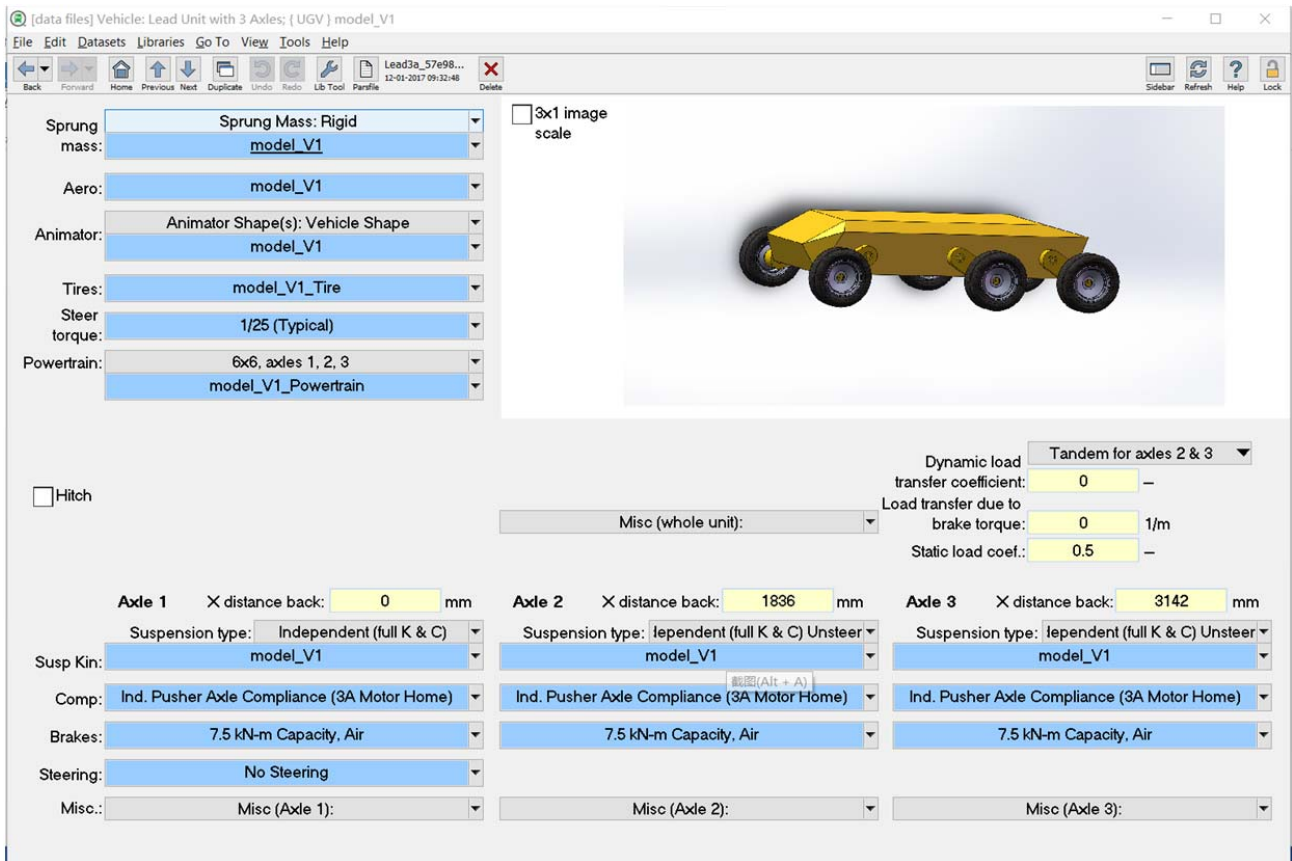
[data files] Vehicle: Lead Unit with 3 Axles; { UGV } model_V1

File Edit Datasets Libraries Go To View Tools Help

Back Forward Home Previous Next Duplicate Undo Redo Lib Tool Parsfile Lead3a_57e98... 12-01-2017 09:32:48 Delete

Sidebar Refresh Help Lock

Sprung mass: Sprung Mass: Rigid
model_V1

3x1 image scale

Aero: model_V1

Animator: Animator Shape(s): Vehicle Shape
model_V1

Tires: model_V1_Tire

Steer torque: 1/25 (Typical)

Powertrain: 6x6, axles 1, 2, 3
model_V1_Powertrain

Dynamic load transfer coefficient: 0 –

Tandem for axles 2 & 3

Hitch

Misc (whole unit):

Load transfer due to brake torque: 0 1/m

Static load coef.: 0.5 –

| | Axle 1 X distance back: 0 mm | Axle 2 X distance back: 1836 mm | Axle 3 X distance back: 3142 mm |
|---|---|---|---|
| | Suspension type: Independent (full K & C) | Suspension type: lependent (full K & C) Unsteer | Suspension type: lependent (full K & C) Unsteer |
| Susp Kin: | model_V1 | model_V1 | model_V1 |
| Comp: | Ind. Pusher Axle Compliance (3A Motor Home) | Ind. Pusher Axle Compliance (3A Motor Home) | Ind. Pusher Axle Compliance (3A Motor Home) |
| Brakes: | 7.5 kN-m Capacity, Air | 7.5 kN-m Capacity, Air | 7.5 kN-m Capacity, Air |
| Steering: | No Steering | | |
| Misc.: | Misc (Axle 1): | Misc (Axle 2): | Misc (Axle 3): |

截图(Alt + A)